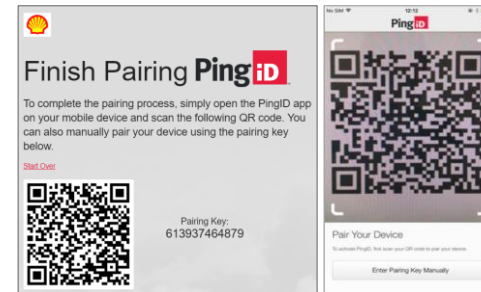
Finish Pairing PingID

To complete the pairing process, simply open the PingID app on your mobile device and scan the following QR code. You can also manually pair your device using the pairing key below.

Start Over

Pairing Key:
613937464879

No SIM
12:12
PingID

Pair Your Device

To activate PingID, first scan your QR code to pair your device.

Enter Pairing Key Manually